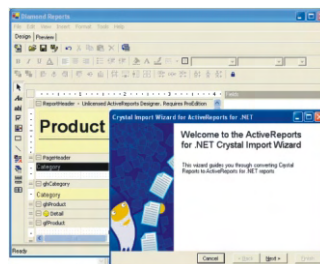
Reports

File Edit View Insert Format Tools Help

Design Preview

ReportHeader - Unlicensed ActiveReports Designer. Requires ProEdition

Product

PageHeader

Category

ghCategory

Category

ghProduct

Detail

gfProduct

Fields

Crystal Import Wizard for ActiveReports for .NET

Welcome to the ActiveReports for .NET Crystal Import Wizard

This wizard guides you through converting Crystal Reports to ActiveReports for .NET reports

Cancel < Back Next > Finish

Ready